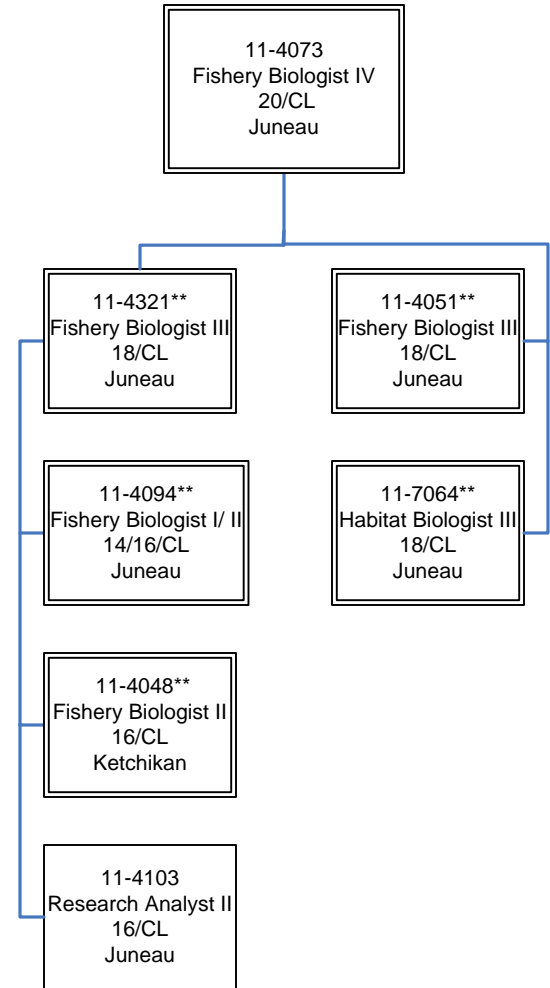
11-4073
Fishery Biologist IV
20/CL
Juneau

11-4321**
Fishery Biologist III
18/CL
Juneau

11-4094**
Fishery Biologist I/ II
14/16/CL
Juneau

11-4048**
Fishery Biologist II
16/CL
Ketchikan

11-4103
Research Analyst II
16/CL
Juneau

11-4051**
Fishery Biologist III
18/CL
Juneau

11-7064**
Habitat Biologist III
18/CL
Juneau